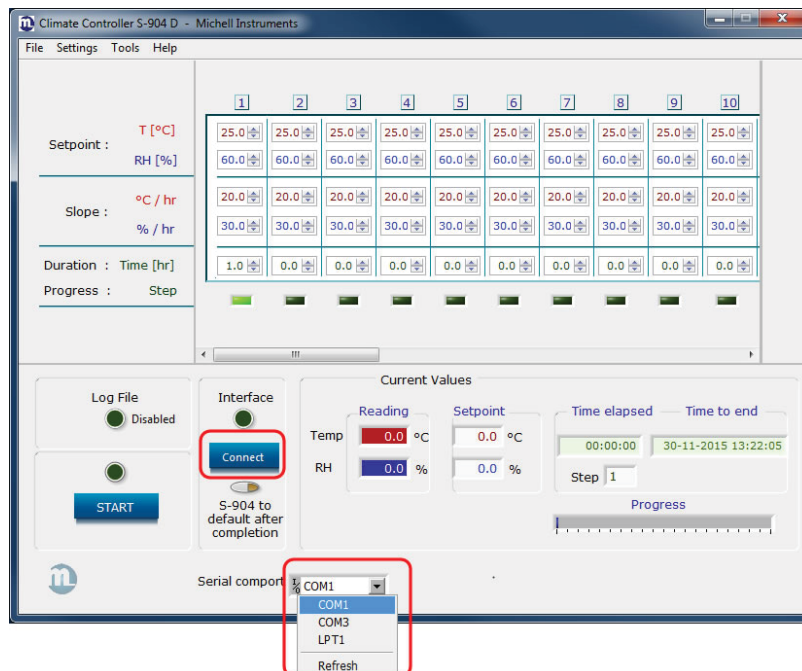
Climate Controller S-904 D - Michell Instruments

File Settings Tools Help

| | | 1 | 2 | 3 | 4 | 5 | 6 | 7 | 8 | 9 | 10 |
|---|---|---|---|---|---|---|---|---|---|---|---|
| Setpoint : | T [°C] | 25.0 | 25.0 | 25.0 | 25.0 | 25.0 | 25.0 | 25.0 | 25.0 | 25.0 | 25.0 |
| | RH [%] | 60.0 | 60.0 | 60.0 | 60.0 | 60.0 | 60.0 | 60.0 | 60.0 | 60.0 | 60.0 |
| Slope : | °C / hr | 20.0 | 20.0 | 20.0 | 20.0 | 20.0 | 20.0 | 20.0 | 20.0 | 20.0 | 20.0 |
| | % / hr | 30.0 | 30.0 | 30.0 | 30.0 | 30.0 | 30.0 | 30.0 | 30.0 | 30.0 | 30.0 |
| Duration : | Time [hr] | 1.0 | 0.0 | 0.0 | 0.0 | 0.0 | 0.0 | 0.0 | 0.0 | 0.0 | 0.0 |
| Progress : | Step | | | | | | | | | | |

Log File
Disabled

START

Interface

Connect

S-904 to default after completion

Current Values

Reading
Temp 0.0 °C
RH 0.0 %

Setpoint
0.0 °C
0.0 %

Time elapsed
00:00:00
Time to end
30-11-2015 13:22:05

Step 1

Progress

Serial comport COM1

COM1
COM3
LPT1
Refresh